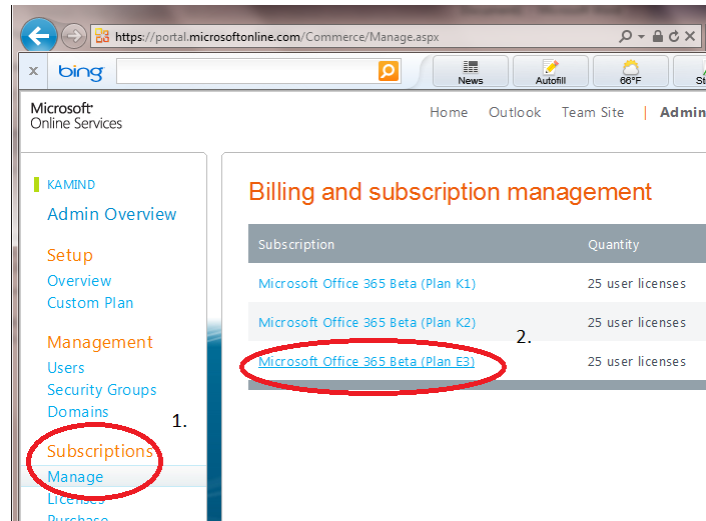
https://portal.microsoftonline.com/Commerce/Manage.aspx

x bing

News Autofill 66°F

Microsoft Online Services

Home Outlook Team Site | Admin

KAMIND
Admin Overview

Setup
Overview
Custom Plan

Management
Users
Security Groups
Domains

Subscriptions
Manage
Licenses
Purchase

1.

Billing and subscription management

| Subscription | Quantity |
|---|---|
| Microsoft Office 365 Beta (Plan K1) | 25 user licenses |
| Microsoft Office 365 Beta (Plan K2) | 25 user licenses |
| Microsoft Office 365 Beta (Plan E3) | 25 user licenses |

2.